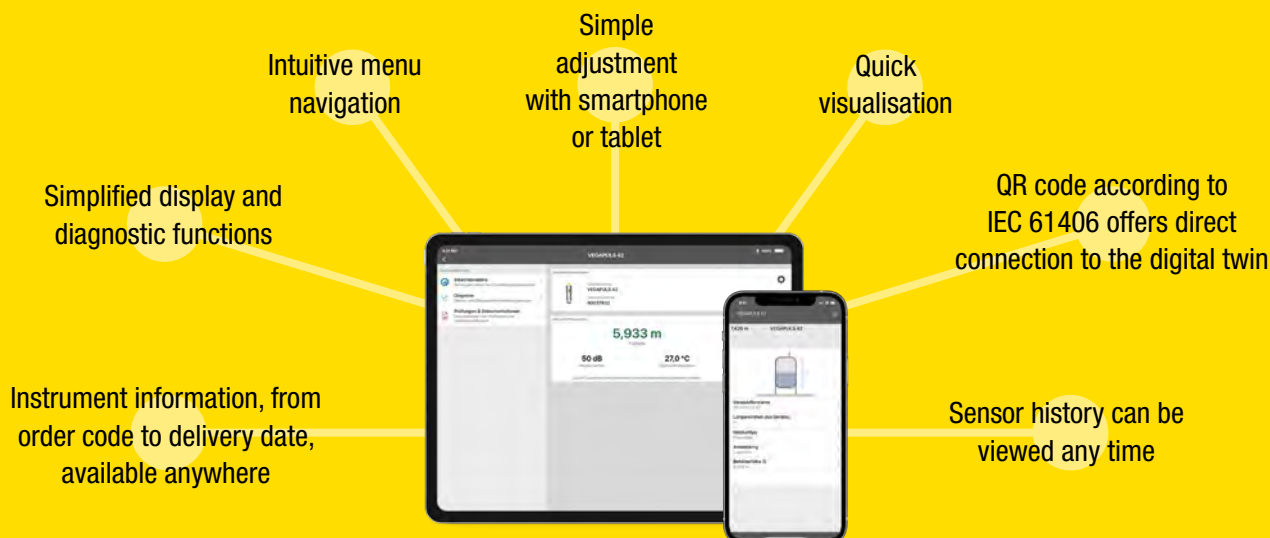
Simple adjustment with smartphone or tablet

Intuitive menu navigation

Quick visualisation

Simplified display and diagnostic functions

QR code according to IEC 61406 offers direct connection to the digital twin

VEGAPULS 42

5,933 m

50 dB

27,0 °C

VEGAPULS 42

Instrument information, from order code to delivery date, available anywhere

Sensor history can be viewed any time